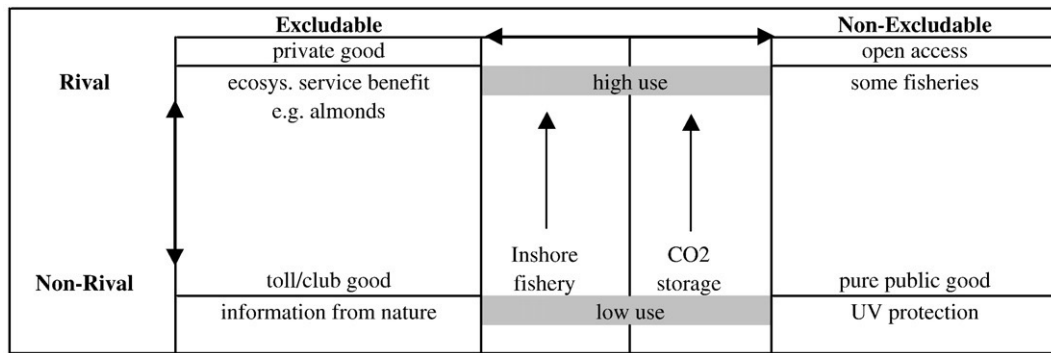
| | Excludable | | | Non-Excludable |
|---|---|---|---|---|
| | private good | | | open access |
| Rival | ecosys. service benefit e.g. almonds | high use | | some fisheries |
| | | Inshore fishery | CO2 storage | |
| Non-Rival | toll/club good | | | pure public good |
| | information from nature | low use | | UV protection |